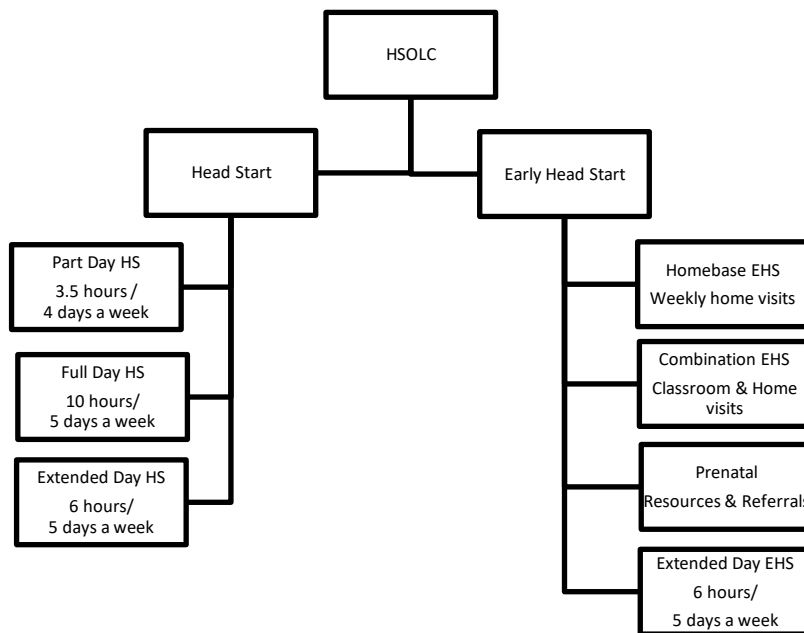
HSOLC

Head Start

Early Head Start

Part Day HS
3.5 hours / 4 days a week

Full Day HS
10 hours/ 5 days a week

Extended Day HS
6 hours/ 5 days a week

Homebase EHS
Weekly home visits

Combination EHS
Classroom & Home visits

Prenatal
Resources & Referrals

Extended Day EHS
6 hours/ 5 days a week